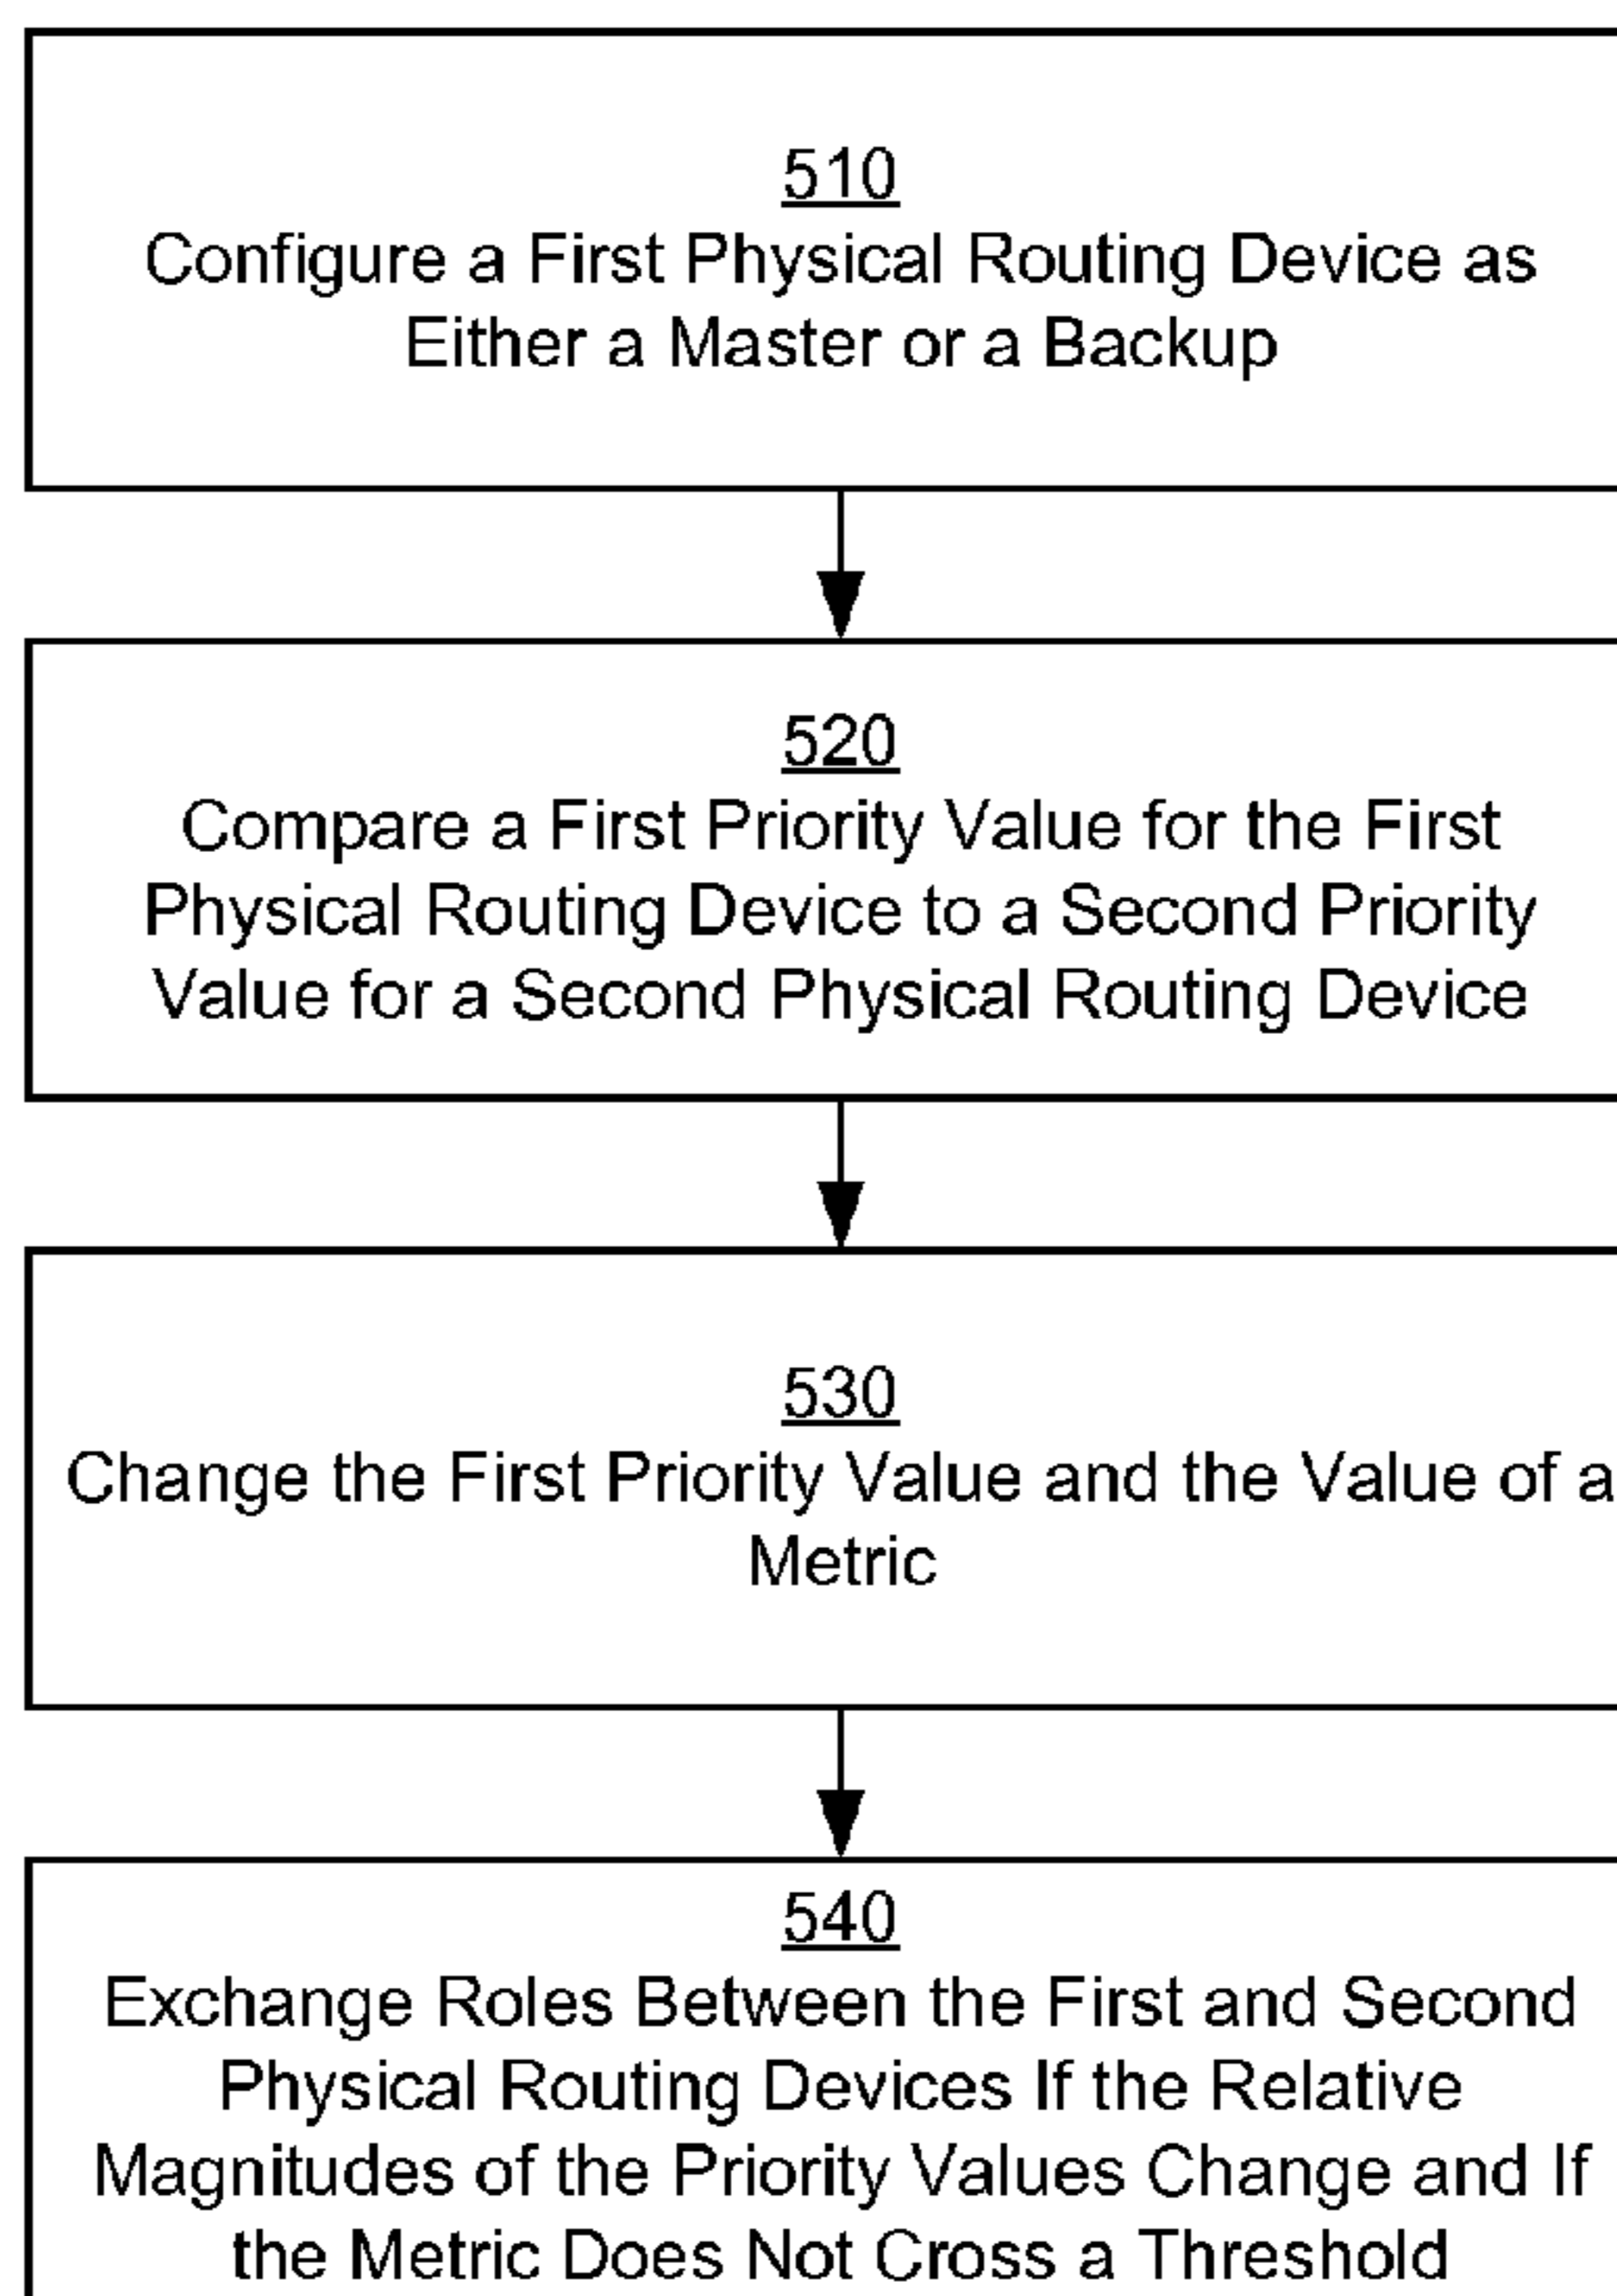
510
Configure a First Physical Routing Device as Either a Master or a Backup

520
Compare a First Priority Value for the First Physical Routing Device to a Second Priority Value for a Second Physical Routing Device

530
Change the First Priority Value and the Value of a Metric

540
Exchange Roles Between the First and Second Physical Routing Devices If the Relative Magnitudes of the Priority Values Change and If the Metric Does Not Cross a Threshold